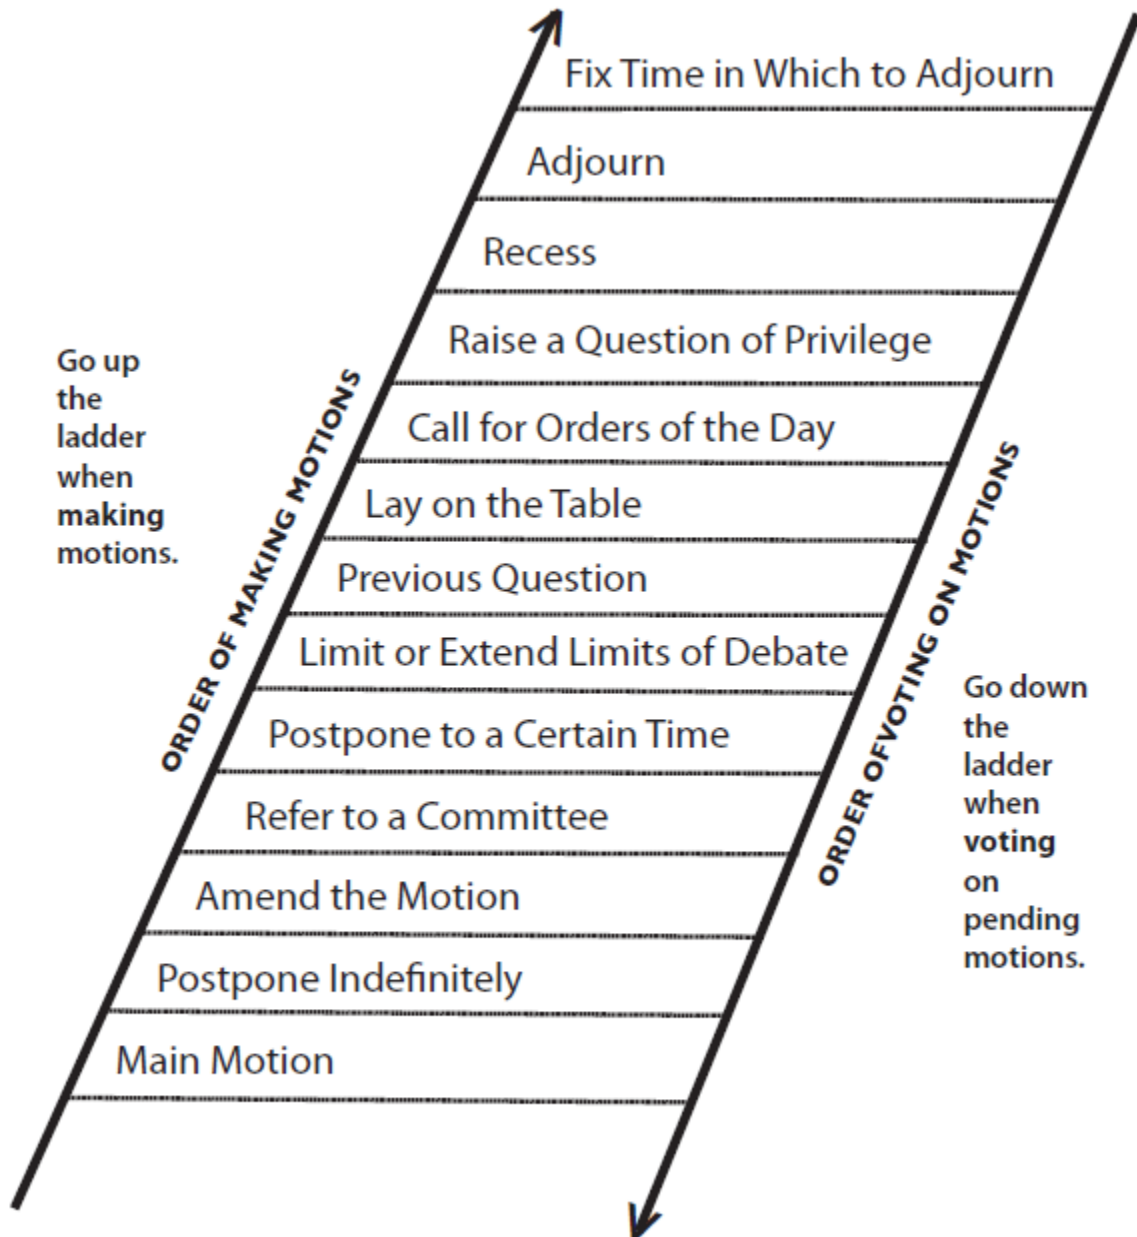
Go up the ladder when **making** motions.

ORDER OF MAKING MOTIONS

Fix Time in Which to Adjourn

Adjourn

Recess

Raise a Question of Privilege

Call for Orders of the Day

Lay on the Table

Previous Question

Limit or Extend Limits of Debate

Postpone to a Certain Time

Refer to a Committee

Amend the Motion

Postpone Indefinitely

Main Motion

ORDER OFVOTING ON MOTIONS

Go down the ladder when **voting** on pending motions.